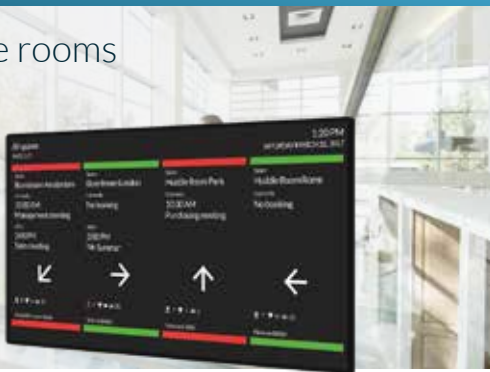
e rooms

All spaces

1:20 PM

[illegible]

Boardroom Amsterdam

Boardroom London

Huddle Room Paris

Huddle Room Rome

10:00 AM

Management meeting

No booking

10:30 AM

Purchasing meeting

No booking

2:00 PM

Sales meeting

2:00 PM

"At Summer"

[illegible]